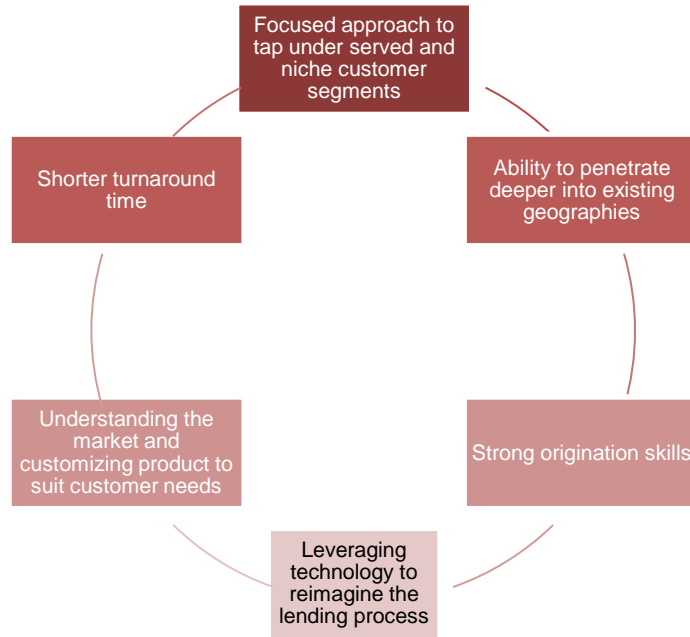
Focused approach to tap under served and niche customer segments

Ability to penetrate deeper into existing geographies

Strong origination skills

Leveraging technology to reimagine the lending process

Understanding the market and customizing product to suit customer needs

Shorter turnaround time